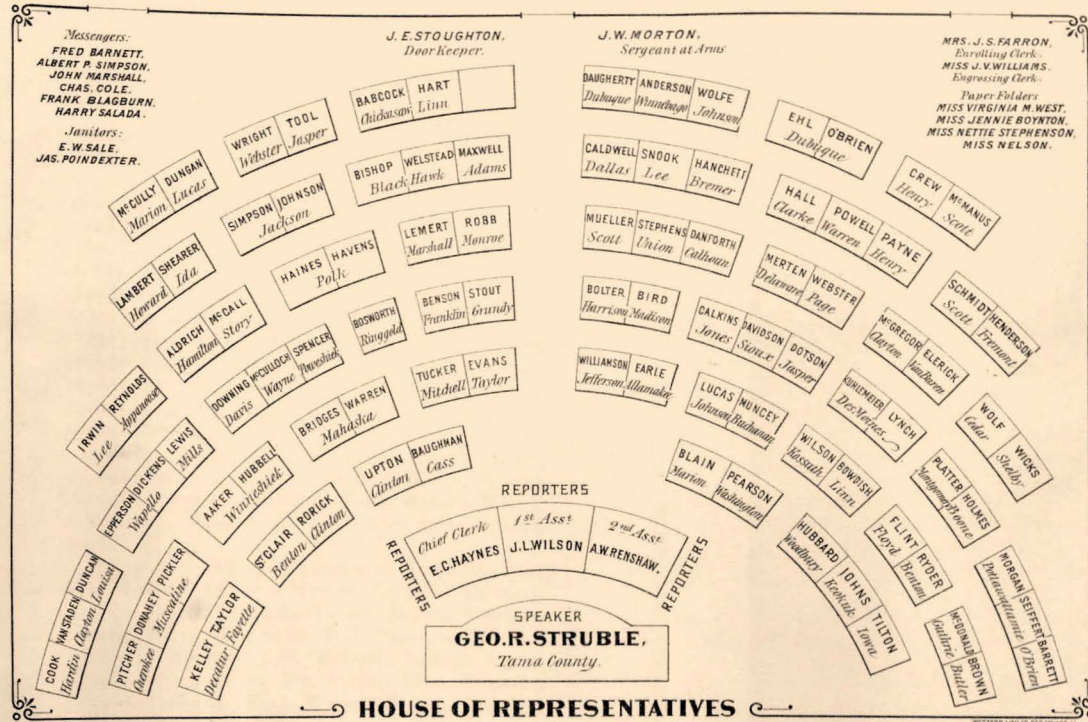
Messengers:
FRED BARNETT.
ALBERT P. SIMPSON.
JOHN MARSHALL.
CHAS. COLE.
FRANK BLAGBURN.
HARRY SALADA.

Janitors:
E.W. SALE.
JAS. POINDEXTER.

J. E. STOUGHTON.
Door Keeper.

J.W. MORTON.
Sergeant at Arms

MRS. J.S. FARRON,
Enrolling Clerk.
MISS J.V. WILLIAMS,
Engrossing Clerk.

Paper Folders
MISS VIRGINIA M. WEST,
MISS JENNIE BOYNTON,
MISS NETTIE STEPHENSON,
MISS NELSON.

BABCOCK Chickasaw
HART Linn

WRIGHT Webster
TOOL Jasper

McCULLY Marion
DUNGAN Lucas

BISHOP
WELSTEAD Black Hawk
MAXWELL Adams

SIMPSON
JOHNSON Jackson

LAMBERT Howard
SHEARER Ida

LEMERT Marshall
ROBB Monroe

HAINES
HAVENS Polk

ALDRICH Hamilton
McCALL Story

BOSWORTH Ringgold

BENSON Franklin
STOUT Grundy

DOWNING Davis
McCULLOCH Wayne
SPENCER Poweshiek

IRWIN Lee
REYNOLDS Appanoose

TUCKER Mitchell
EVANS Taylor

BRIDGES
WARREN Mahaska

EPPERSON
DICKENS Wapello
LEWIS Mills

AAKER
HUBBELL Winneshiek

UPTON Clinton
BAUGHMAN Cass

StCLAIR Benton
RORICK Clinton

COOK Hardin
VAN STADEN Clayton
DUNCAN Louisa

PITCHER Cherokee
DONAHEY
PICKLER Muscatine

KELLEY Decatur
TAYLOR Fayette

DAUGHERTY Dubuque
ANDERSON Winnebago
WOLFE Johnson

EHL Dubuque
O'BRIEN

CREW Henry
McMANUS Scott

CALDWELL Dallas
SNOOK Lee
HANCHETT Bremer

HALL Clarke
POWELL Warren
PAYNE Henry

MUELLER Scott
STEPHENS Union
DANFORTH Calhoun

MERTEN Delaware
WEBSTER Page

SCHMIDT Scott
HENDERSON Fremont

BOLTER Harrison
BIRD Madison

CALKINS Jones
DAVIDSON Sioux
DOTSON Jasper

McGREGOR Clayton
ELERICK Van Buren

WILLIAMSON Jefferson
EARLE Allamakee

LUCAS Johnson
MUNCEY Buchanan

KUHLEMEIER
LYNCH Des Moines

WOLF Cedar
WICKS Shelby

BLAIN Marion
PEARSON Washington

WILSON Kossuth
BOWDISH Linn

PLATTER Montgomery
HOLMES Boone

HUBBARD Woodbury
JOHNS Keokuk
TILTON Iowa

FLINT Floyd
RYDER Benton

McDONALD Guthrie
BROWN Butler

MORGAN Pottawattamie
SEIFFERT
BARRETT O'Brien

REPORTERS

Chief Clerk
E.C.HAYNES
1st Asst
J.L.WILSON
2nd Asst
A.W.RENSHAW.

REPORTERS

REPORTERS

SPEAKER
GEO.R.STRUBLE,
Tama County.

HOUSE OF REPRESENTATIVES